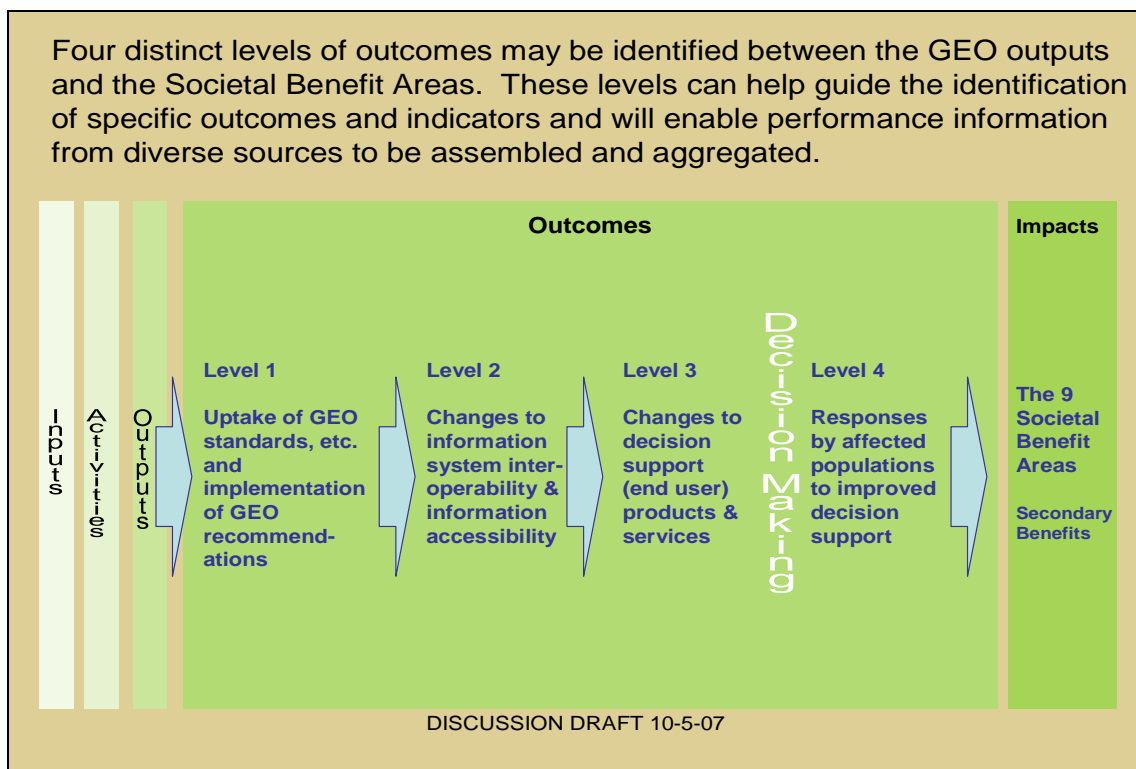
Four distinct levels of outcomes may be identified between the GEO outputs and the Societal Benefit Areas. These levels can help guide the identification of specific outcomes and indicators and will enable performance information from diverse sources to be assembled and aggregated.

Inputs

Activities

Outputs

Outcomes

Level 1

Uptake of GEO standards, etc. and implementation of GEO recommendations

Level 2

Changes to information system interoperability & information accessibility

Level 3

Changes to decision support (end user) products & services

Decision Making

Level 4

Responses by affected populations to improved decision support

Impacts

The 9 Societal Benefit Areas

Secondary Benefits

DISCUSSION DRAFT 10-5-07